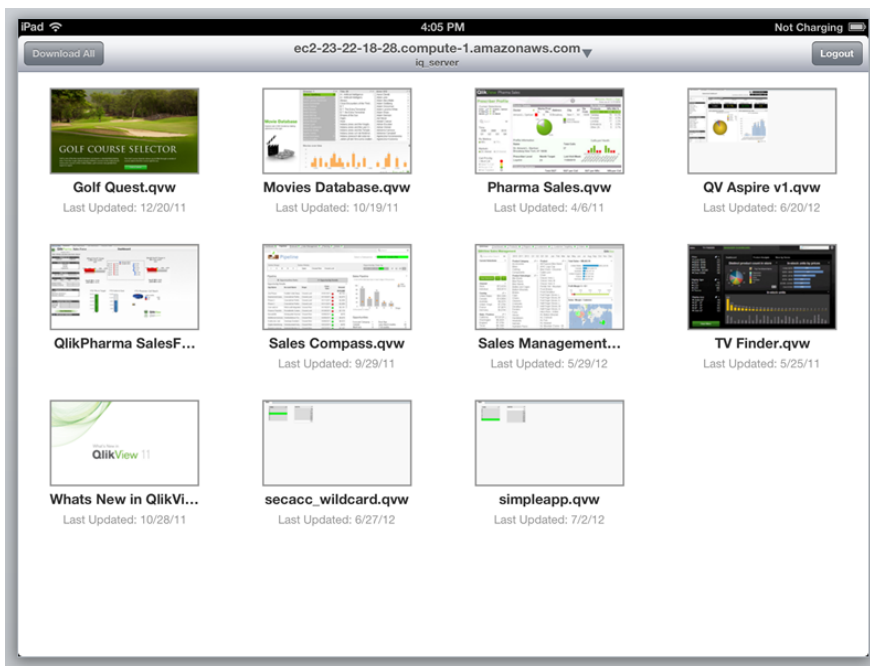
iPad

4:05 PM

Not Charging

Download All

ec2-23-22-18-28.compute-1.amazonaws.com
iq_server

Logout

GOLF COURSE SELECTOR

Golf Quest.qvw
Last Updated: 12/20/11

Movies Database.qvw
Last Updated: 10/19/11

Pharma Sales.qvw
Last Updated: 4/6/11

QV Aspire v1.qvw
Last Updated: 6/20/12

QlikPharma SalesF...

Sales Compass.qvw
Last Updated: 9/29/11

Sales Management...
Last Updated: 5/29/12

TV Finder.qvw
Last Updated: 5/25/11

What's New in
QlikView 11

Whats New in QlikVi...
Last Updated: 10/28/11

secacc_wildcard.qvw
Last Updated: 6/27/12

simpleapp.qvw
Last Updated: 7/2/12